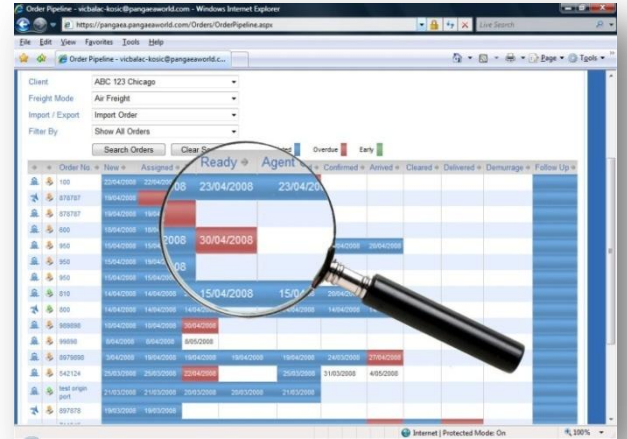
Order Pipeline - vicbalac-kosic@pangaeaworld.com - Windows Internet Explorer

https://pangaea.pangaeaworld.com/Orders/OrderPipeline.aspx

Live Search

File Edit View Favorites Tools Help

Order Pipeline - vicbalac-kosic@pangaeaworld.c...

Page Tools

Client ABC 123 Chicago

Freight Mode Air Freight

Import / Export Import Order

Filter By Show All Orders

Search Orders Clear S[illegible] ed Overdue Early

Ready Agent

| | | Order No. | New | Assigned | | | | Confirmed | Arrived | Cleared | Delivered | Demurrage | Follow Up |
|---|---|---|---|---|---|---|---|---|---|---|---|---|---|
| | | 100 | 22/04/2008 | 22/04/2008 | 23/04/2008 | 23/04/2008 | | | | | | | |
| | | 878787 | 19/04/2008 | | | | | | | | | | |
| | | 878787 | 19/04/2008 | 19/04 | | | | | | | | | |
| | | 600 | 19/04/2008 | 19/04 | | | | | | | | | |
| | | 950 | 15/04/2008 | 2008 | 30/04/2008 | | | 0/04/2008 | 28/04/2008 | | | | |
| | | 950 | 15/04/2008 | 15/04 | | | | | | | | | |
| | | 950 | 15/04/2008 | 15/04/2008 | | | | | | | | | |
| | | 810 | 14/04/2008 | 14/04/2008 | 15/04/2008 | 15/04 | | | | | | | |
| | | 000 | 14/04/2008 | 14/04/2008 | 14/04/2008 | | | | | | | | |
| | | 969696 | 10/04/2008 | 10/04/2008 | 30/04/2008 | | | | | | | | |
| | | 99898 | 8/04/2008 | 8/04/2008 | 8/05/2008 | | | | | | | | |
| | | 8979898 | 3/04/2008 | 19/04/2008 | 19/04/2008 | 19/04/2008 | 19/04/2008 | 24/03/2008 | 27/04/2008 | | | | |
| | | 542124 | 25/03/2008 | 25/03/2008 | 22/04/2008 | | 25/03/2008 | 31/03/2008 | 4/05/2008 | | | | |
| | | test origin port | 21/03/2008 | 21/03/2008 | 20/03/2008 | 20/03/2008 | 21/03/2008 | | | | | | |
| | | 897878 | 19/03/2008 | 19/03/2008 | | | | | | | | | |

Internet | Protected Mode: On

100%